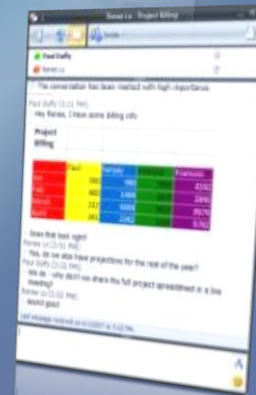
Renee Lo - Project Billing

Invite

Paul Duffy
Renee Lo

This conversation has been marked with high importance.

Paul Duffy (3:31 PM):
Hey Renee, I have some billing info

Project Billing

| | Paul | Renee | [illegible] | Francois |
|---|---|---|---|---|
| Jan | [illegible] | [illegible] | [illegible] | 4342 |
| Feb | 402 | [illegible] | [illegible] | 1840 |
| March | 232 | 4606 | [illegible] | 8979 |
| April | 341 | 2342 | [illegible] | 5762 |

Does that look right?
Renee Lo (3:31 PM):
Yes, do we also have projections for the rest of the year?
Paul Duffy (3:32 PM):
Yes ok - why don't we share the full project spreadsheet in a live meeting?
Renee Lo (3:32 PM):
sound good

Last message received on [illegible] at 3:32 PM.